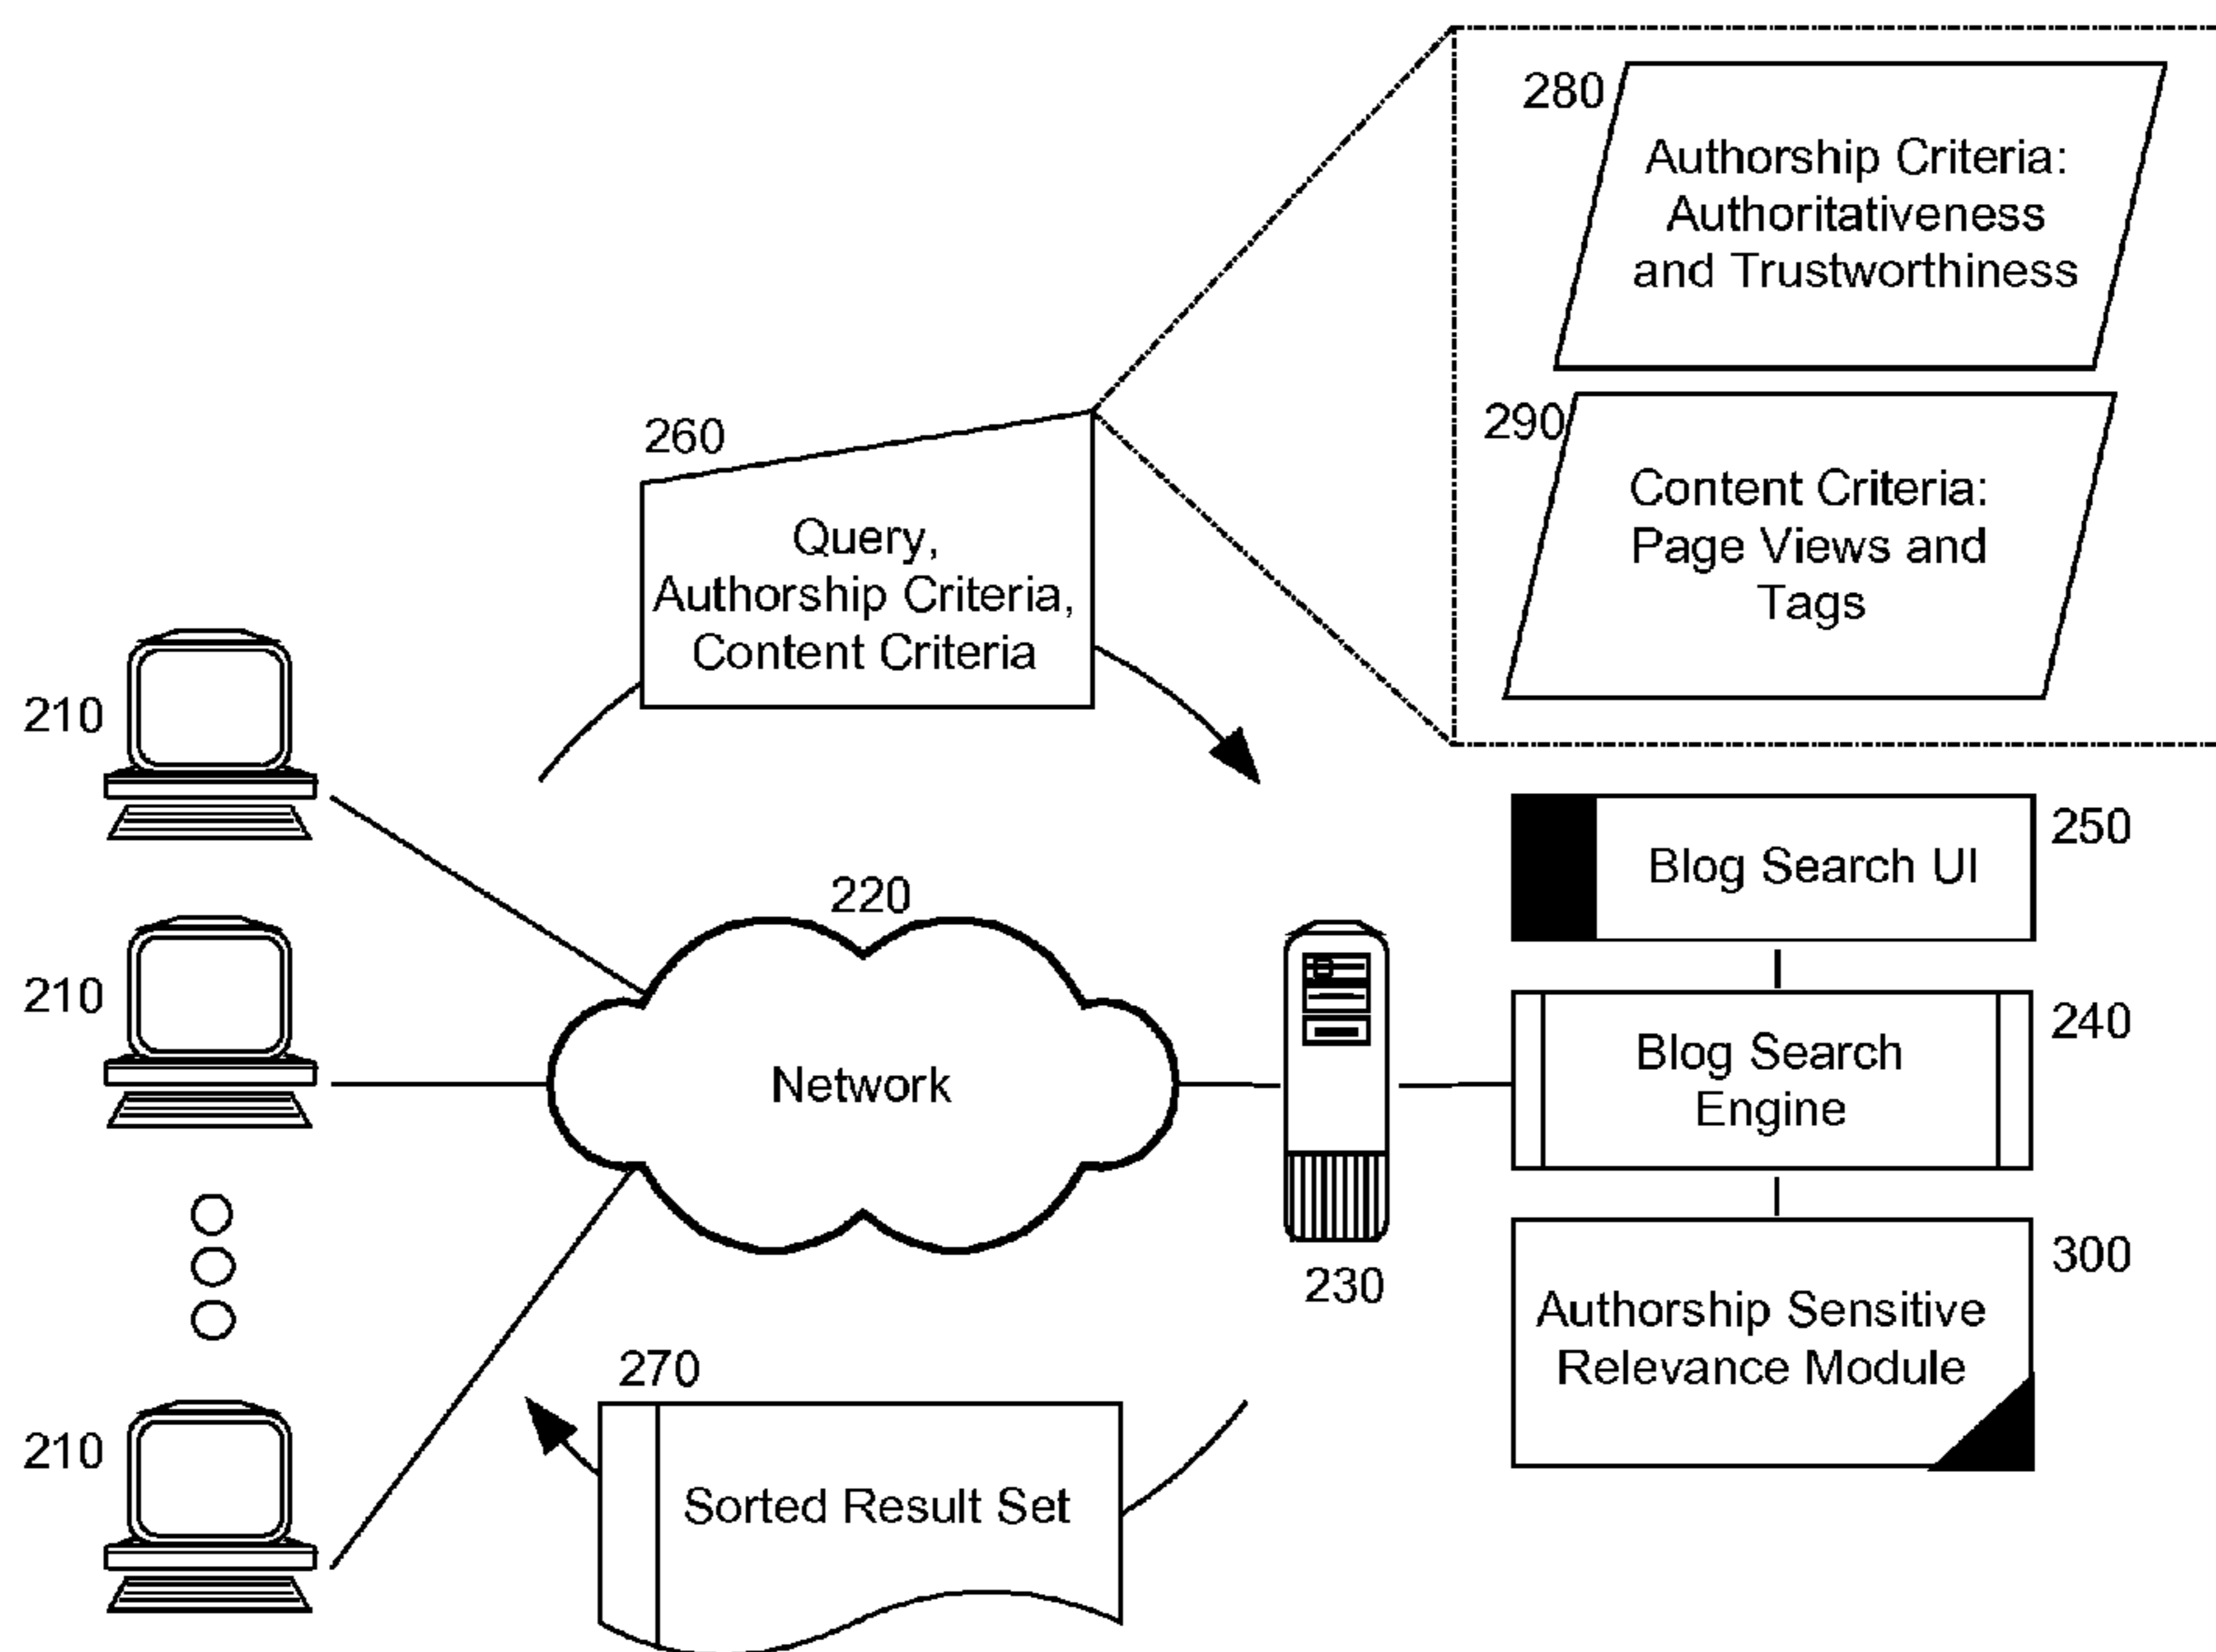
280
Authorship Criteria: Authoritativeness and Trustworthiness

290
Content Criteria: Page Views and Tags

260
Query, Authorship Criteria, Content Criteria

210

210

210

220
Network

230

250
Blog Search UI

240
Blog Search Engine

300
Authorship Sensitive Relevance Module

270
Sorted Result Set